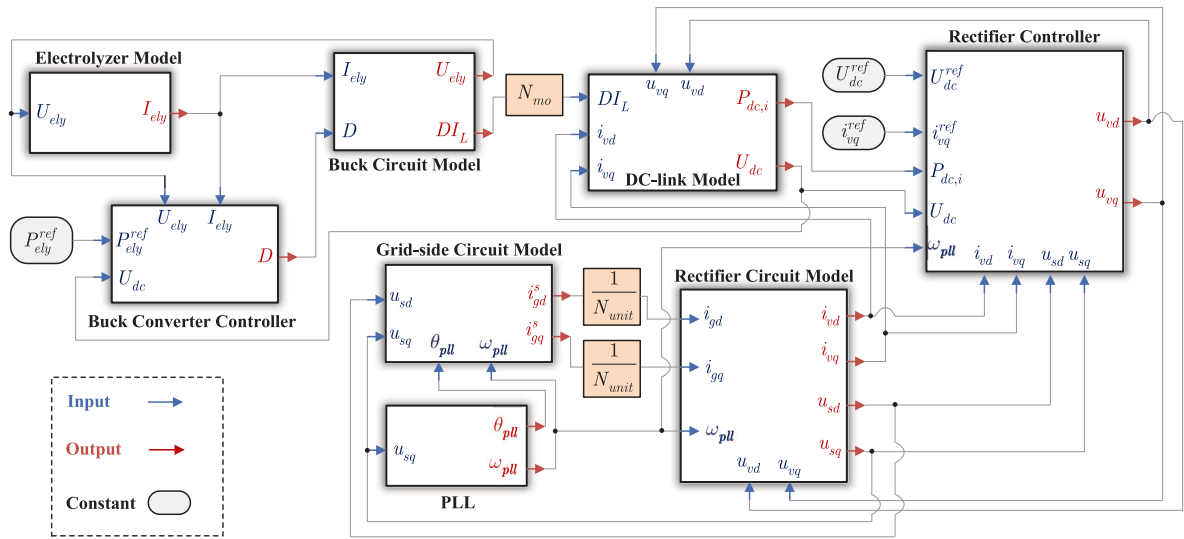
Electrolyzer Model

$U_{ely}$

$I_{ely}$

$I_{ely}$

$D$

$U_{ely}$

$DI_L$

Buck Circuit Model

$N_{mo}$

$DI_L$

$i_{vd}$

$i_{vq}$

$u_{vq}$

$u_{vd}$

$P_{dc,i}$

$U_{dc}$

DC-link Model

Rectifier Controller

$U_{dc}^{ref}$

$i_{vq}^{ref}$

$U_{dc}^{ref}$

$i_{vq}^{ref}$

$P_{dc,i}$

$U_{dc}$

$\omega_{pll}$

$i_{vd}$

$i_{vq}$

$u_{sd}$

$u_{sq}$

$u_{vd}$

$u_{vq}$

$P_{ely}^{ref}$

$P_{ely}^{ref}$

$U_{dc}$

$U_{ely}$

$I_{ely}$

$D$

Buck Converter Controller

Grid-side Circuit Model

$u_{sd}$

$u_{sq}$

$\theta_{pll}$

$\omega_{pll}$

$i_{gd}^s$

$i_{gq}^s$

$\frac{1}{N_{unit}}$

$\frac{1}{N_{unit}}$

Rectifier Circuit Model

$i_{gd}$

$i_{gq}$

$\omega_{pll}$

$u_{vd}$

$u_{vq}$

$i_{vd}$

$i_{vq}$

$u_{sd}$

$u_{sq}$

$u_{sq}$

$\theta_{pll}$

$\omega_{pll}$

PLL

Input

Output

Constant